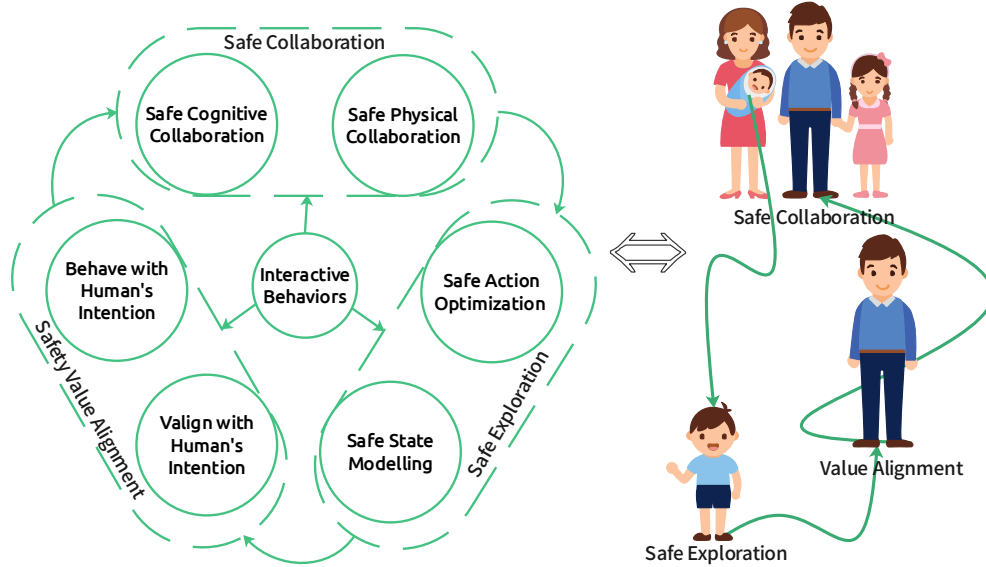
Safe Collaboration

Safe Cognitive Collaboration

Safe Physical Collaboration

Behave with Human's Intention

Interactive Behaviors

Safe Action Optimization

Valign with Human's Intention

Safe State Modelling

Safety Value Alignment

Safe Exploration

Safe Collaboration

Value Alignment

Safe Exploration